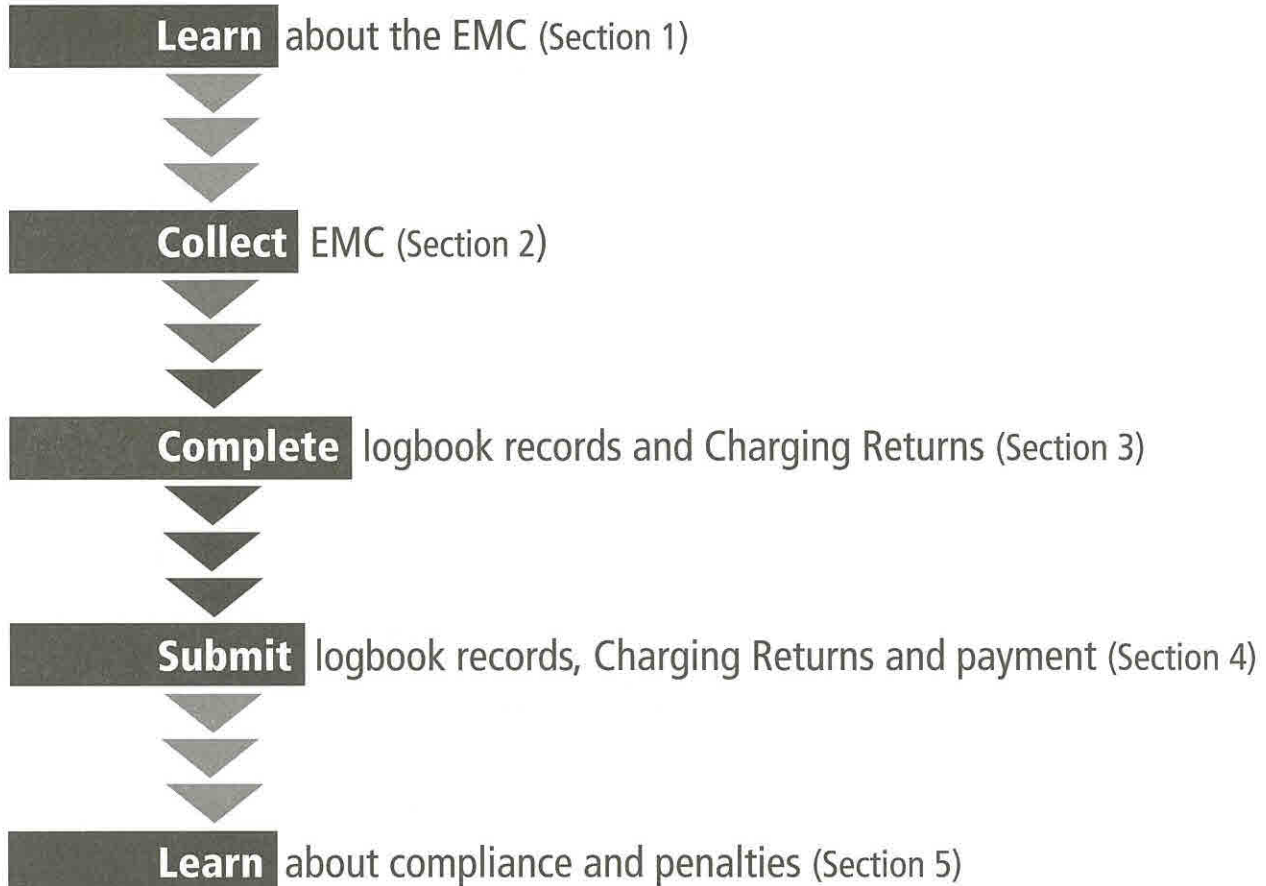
Learn about the EMC (Section 1)

Collect EMC (Section 2)

Complete logbook records and Charging Returns (Section 3)

Submit logbook records, Charging Returns and payment (Section 4)

Learn about compliance and penalties (Section 5)